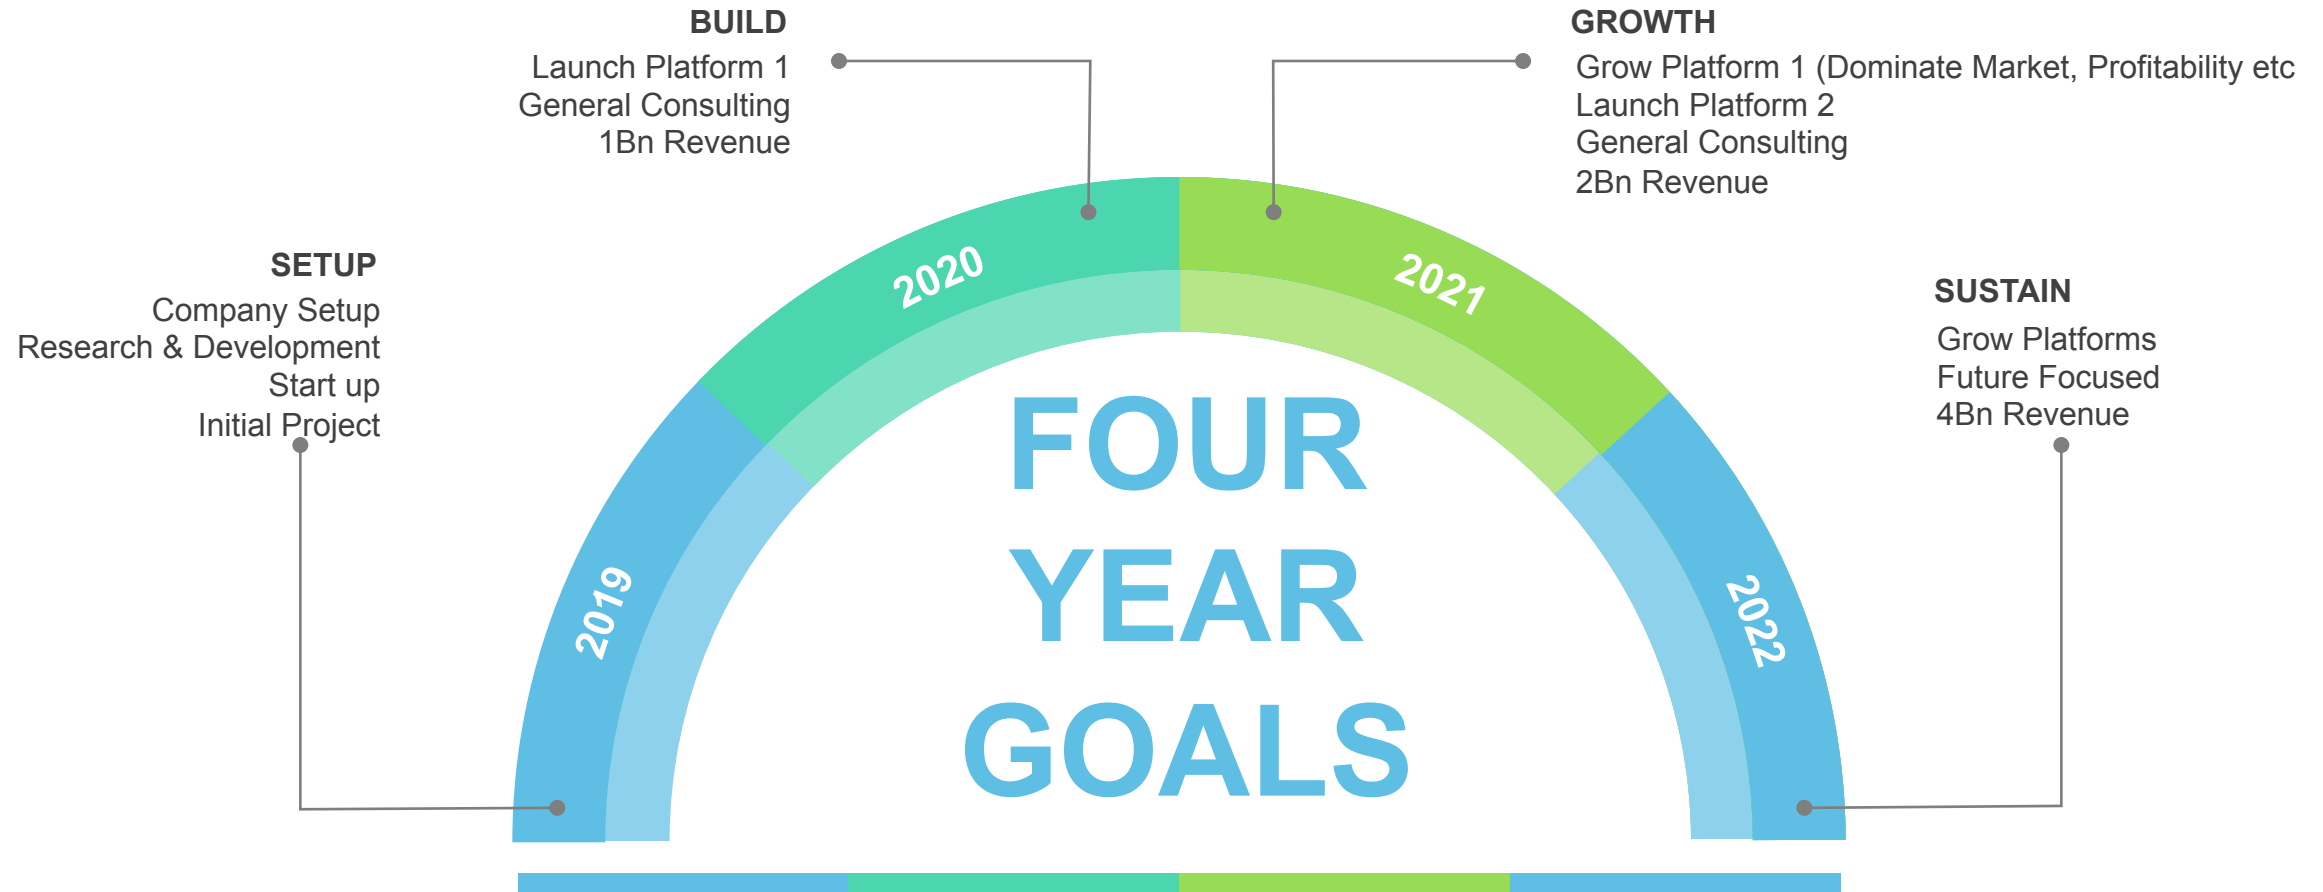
BUILD
Launch Platform 1
General Consulting
1Bn Revenue

GROWTH
Grow Platform 1 (Dominate Market, Profitability etc
Launch Platform 2
General Consulting
2Bn Revenue

SETUP
Company Setup
Research & Development
Start up
Initial Project

SUSTAIN
Grow Platforms
Future Focused
4Bn Revenue

2019
2020
2021
2022

FOUR
YEAR
GOALS